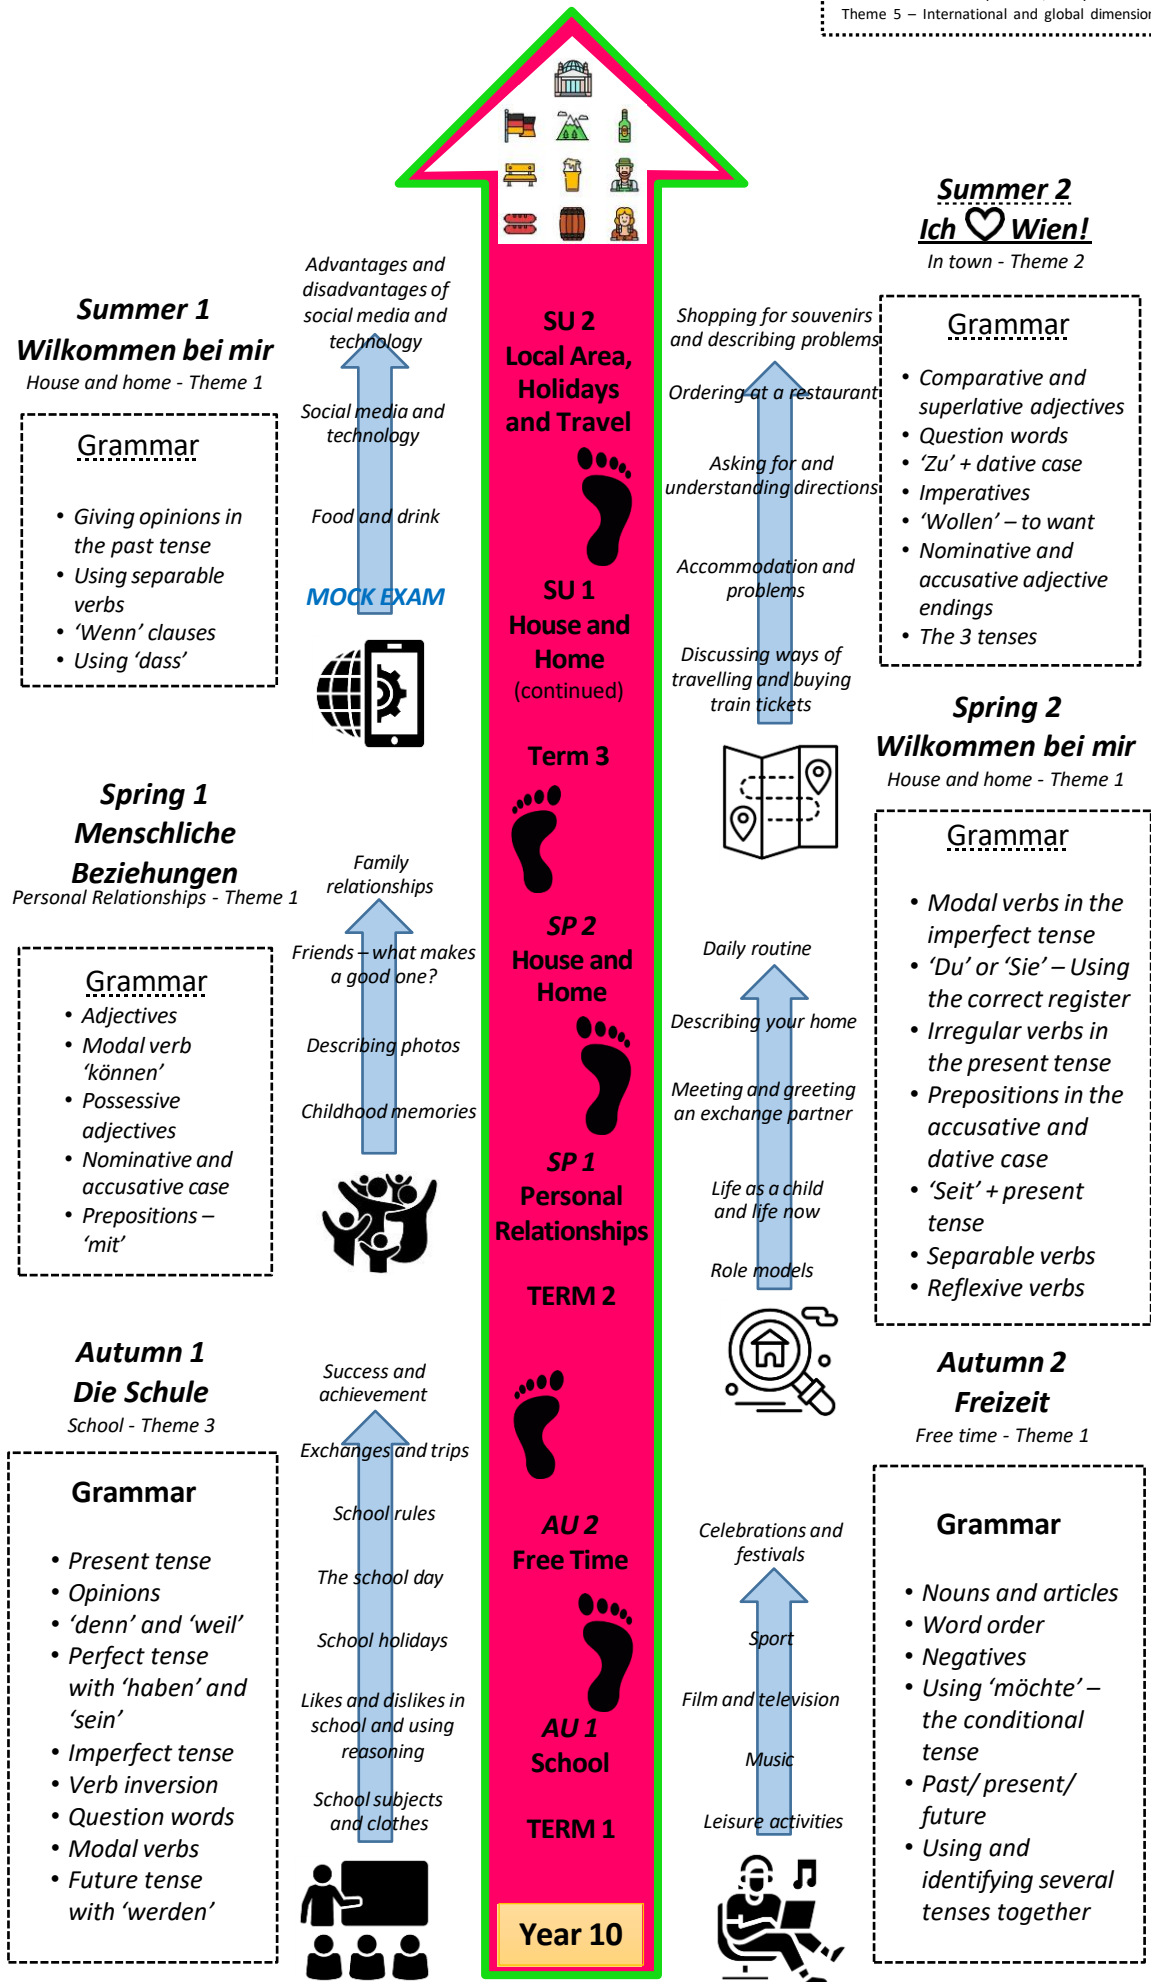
Theme 5 – International and global dimension

Summer 2
Ich ♡ Wien!
In town - Theme 2

Grammar
• Comparative and superlative adjectives
• Question words
• 'Zu' + dative case
• Imperatives
• 'Wollen' – to want
• Nominative and accusative adjective endings
• The 3 tenses

Summer 1
Wilkommen bei mir
House and home - Theme 1

Grammar
• Giving opinions in the past tense
• Using separable verbs
• 'Wenn' clauses
• Using 'dass'

Advantages and disadvantages of social media and technology

Social media and technology

Food and drink

MOCK EXAM

SU 2
Local Area, Holidays and Travel

SU 1
House and Home
(continued)

Term 3

SP 2
House and Home

SP 1
Personal Relationships

TERM 2

AU 2
Free Time

AU 1
School

TERM 1

Year 10

Shopping for souvenirs and describing problems

Ordering at a restaurant

Asking for and understanding directions

Accommodation and problems

Discussing ways of travelling and buying train tickets

Spring 2
Wilkommen bei mir
House and home - Theme 1

Grammar
• Modal verbs in the imperfect tense
• 'Du' or 'Sie' – Using the correct register
• Irregular verbs in the present tense
• Prepositions in the accusative and dative case
• 'Seit' + present tense
• Separable verbs
• Reflexive verbs

Spring 1
Menschliche Beziehungen
Personal Relationships - Theme 1

Grammar
• Adjectives
• Modal verb 'können'
• Possessive adjectives
• Nominative and accusative case
• Prepositions – 'mit'

Family relationships

Friends – what makes a good one?

Describing photos

Childhood memories

Daily routine

Describing your home

Meeting and greeting an exchange partner

Life as a child and life now

Role models

Autumn 1
Die Schule
School - Theme 3

Grammar
• Present tense
• Opinions
• 'denn' and 'weil'
• Perfect tense with 'haben' and 'sein'
• Imperfect tense
• Verb inversion
• Question words
• Modal verbs
• Future tense with 'werden'

Success and achievement

Exchanges and trips

School rules

The school day

School holidays

Likes and dislikes in school and using reasoning

School subjects and clothes

Autumn 2
Freizeit
Free time - Theme 1

Grammar
• Nouns and articles
• Word order
• Negatives
• Using 'möchte' – the conditional tense
• Past/ present/ future
• Using and identifying several tenses together

Celebrations and festivals

Sport

Film and television

Music

Leisure activities